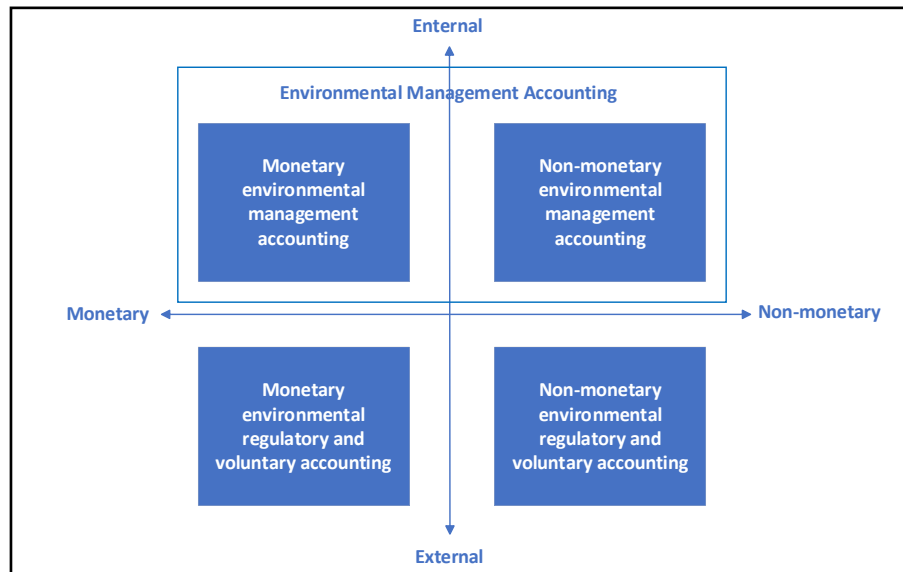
Enternal

Environmental Management Accounting

Monetary environmental management accounting

Non-monetary environmental management accounting

Monetary

Non-monetary

Monetary environmental regulatory and voluntary accounting

Non-monetary environmental regulatory and voluntary accounting

External